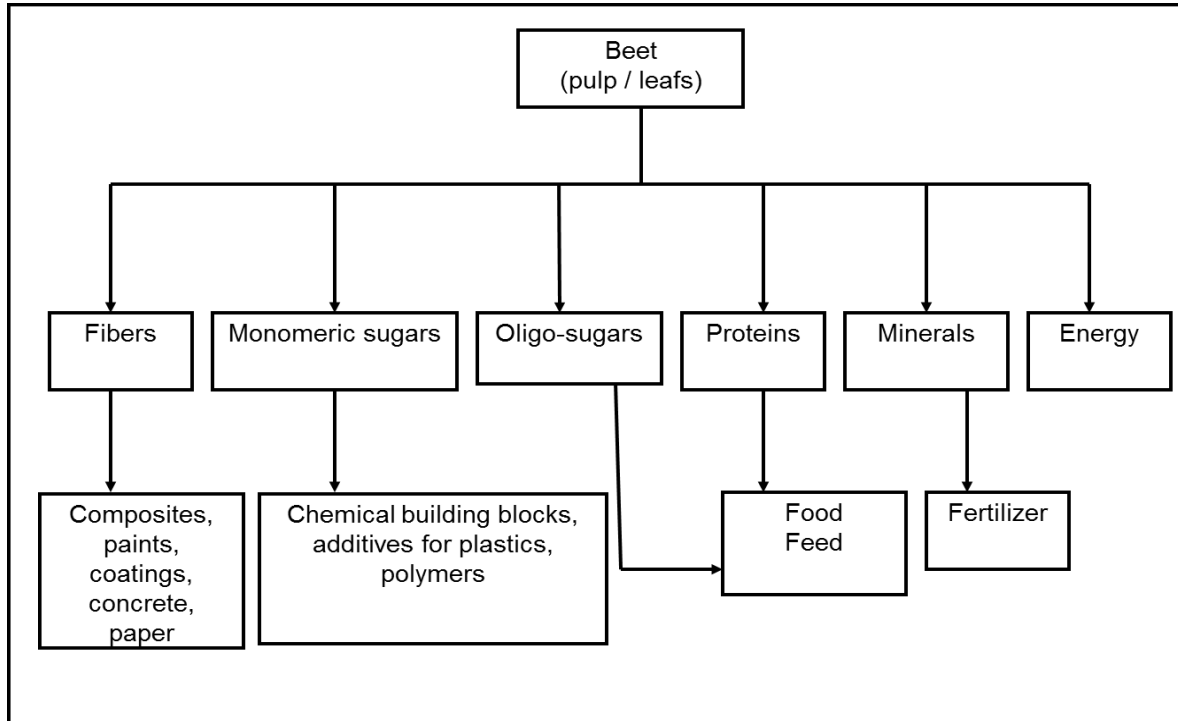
Beet
(pulp / leafs)

Fibers

Monomeric sugars

Oligo-sugars

Proteins

Minerals

Energy

Composites, paints, coatings, concrete, paper

Chemical building blocks, additives for plastics, polymers

Food
Feed

Fertilizer